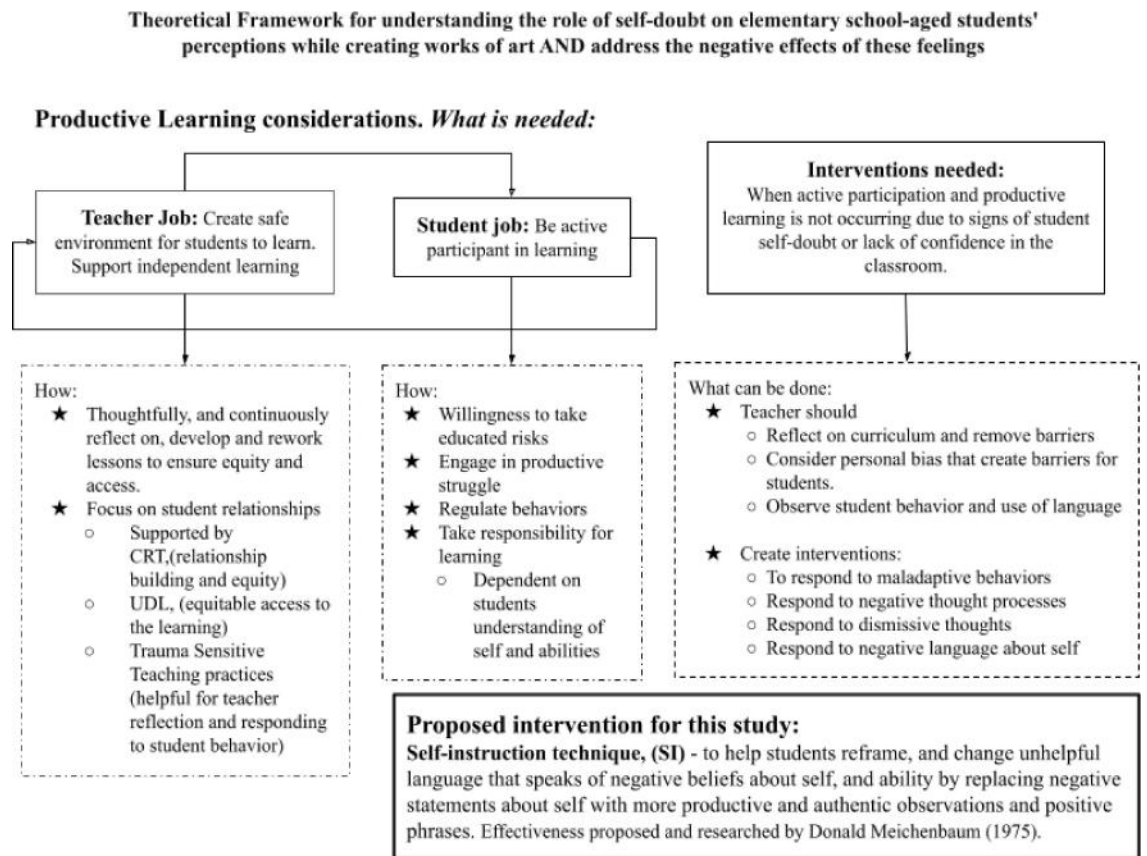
Theoretical Framework for understanding the role of self-doubt on elementary school-aged students' perceptions while creating works of art AND address the negative effects of these feelings

Productive Learning considerations. What is needed:

Teacher Job: Create safe environment for students to learn. Support independent learning

Student job: Be active participant in learning

Interventions needed:
When active participation and productive learning is not occurring due to signs of student self-doubt or lack of confidence in the classroom.

How:
★ Thoughtfully, and continuously reflect on, develop and rework lessons to ensure equity and access.
★ Focus on student relationships
○ Supported by CRT,(relationship building and equity)
○ UDL, (equitable access to the learning)
○ Trauma Sensitive Teaching practices (helpful for teacher reflection and responding to student behavior)

How:
★ Willingness to take educated risks
★ Engage in productive struggle
★ Regulate behaviors
★ Take responsibility for learning
○ Dependent on students understanding of self and abilities

What can be done:
★ Teacher should
○ Reflect on curriculum and remove barriers
○ Consider personal bias that create barriers for students.
○ Observe student behavior and use of language

★ Create interventions:
○ To respond to maladaptive behaviors
○ Respond to negative thought processes
○ Respond to dismissive thoughts
○ Respond to negative language about self

Proposed intervention for this study:
Self-instruction technique, (SI) - to help students reframe, and change unhelpful language that speaks of negative beliefs about self, and ability by replacing negative statements about self with more productive and authentic observations and positive phrases. Effectiveness proposed and researched by Donald Meichenbaum (1975).